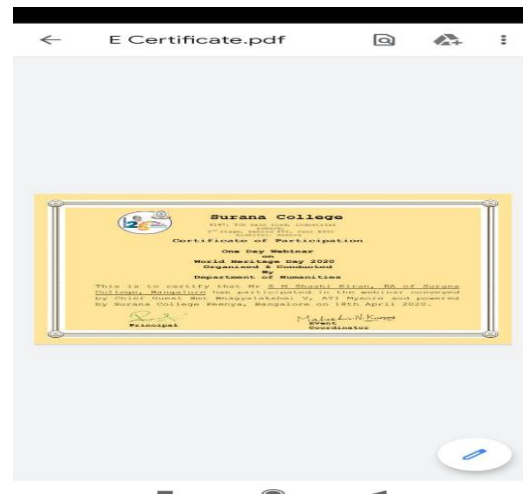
E Certificate.pdf

Surana College

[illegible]

Certificate of Participation

One Day Webinar
on
World Heritage Day 2020
Organized & Conducted
By
Department of Humanities

This is to certify that Mr S M Shashi Kiran, BA of Surana College, Bangalore has participated in the webinar conveyed by Chief Guest Smt Bhagyalakshmi V, ATI Mysore and powered by Surana College Peenya, Bangalore on 18th April 2020.

Principal

Event Coordinator